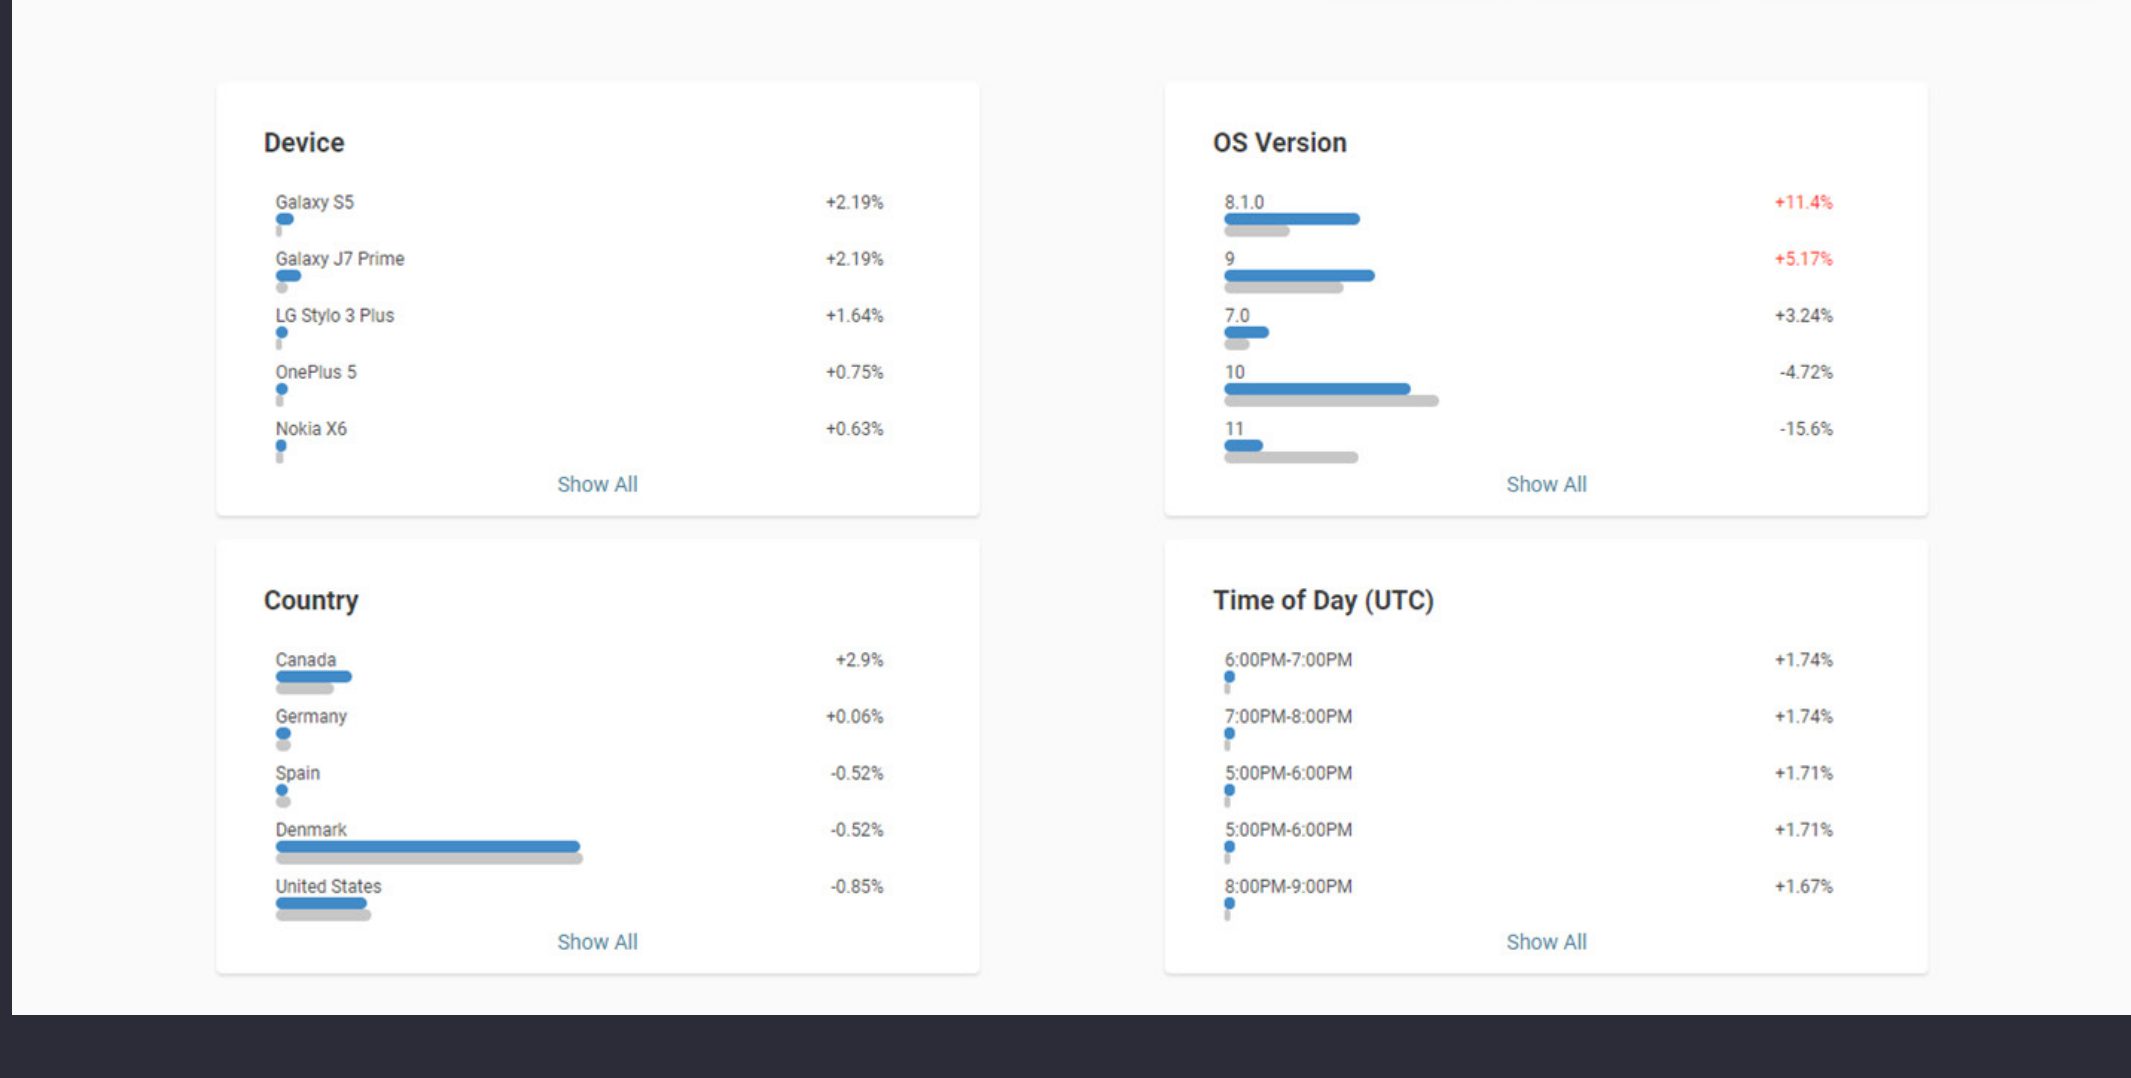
Device

Galaxy S5 +2.19%

Galaxy J7 Prime +2.19%

LG Stylo 3 Plus +1.64%

OnePlus 5 +0.75%

Nokia X6 +0.63%

Show All

OS Version

8.1.0 +11.4%

9 +5.17%

7.0 +3.24%

10 -4.72%

11 -15.6%

Show All

Country

Canada +2.9%

Germany +0.06%

Spain -0.52%

Denmark -0.52%

United States -0.85%

Show All

Time of Day (UTC)

6:00PM-7:00PM +1.74%

7:00PM-8:00PM +1.74%

5:00PM-6:00PM +1.71%

5:00PM-6:00PM +1.71%

8:00PM-9:00PM +1.67%

Show All